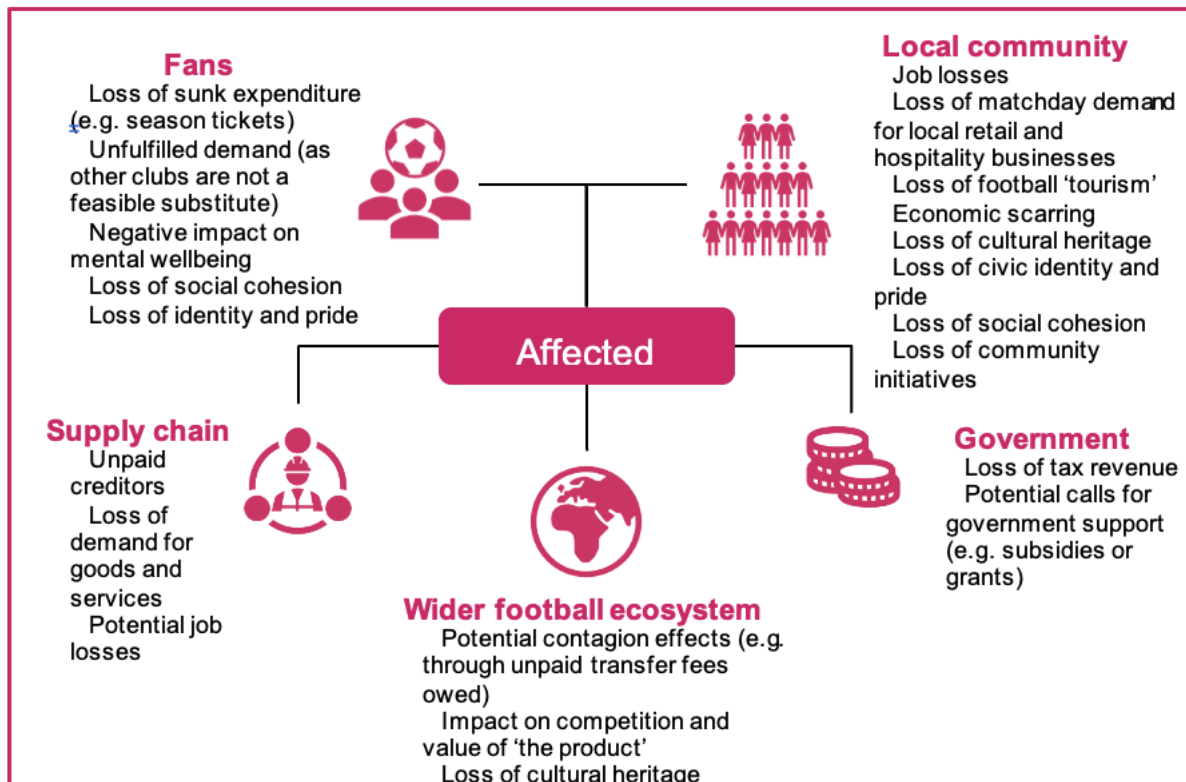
Fans
Loss of sunk expenditure (e.g. season tickets)
Unfulfilled demand (as other clubs are not a feasible substitute)
Negative impact on mental wellbeing
Loss of social cohesion
Loss of identity and pride

Local community
Job losses
Loss of matchday demand for local retail and hospitality businesses
Loss of football 'tourism'
Economic scarring
Loss of cultural heritage
Loss of civic identity and pride
Loss of social cohesion
Loss of community initiatives

Affected

Supply chain
Unpaid creditors
Loss of demand for goods and services
Potential job losses

Government
Loss of tax revenue
Potential calls for government support (e.g. subsidies or grants)

Wider football ecosystem
Potential contagion effects (e.g. through unpaid transfer fees owed)
Impact on competition and value of 'the product'
Loss of cultural heritage